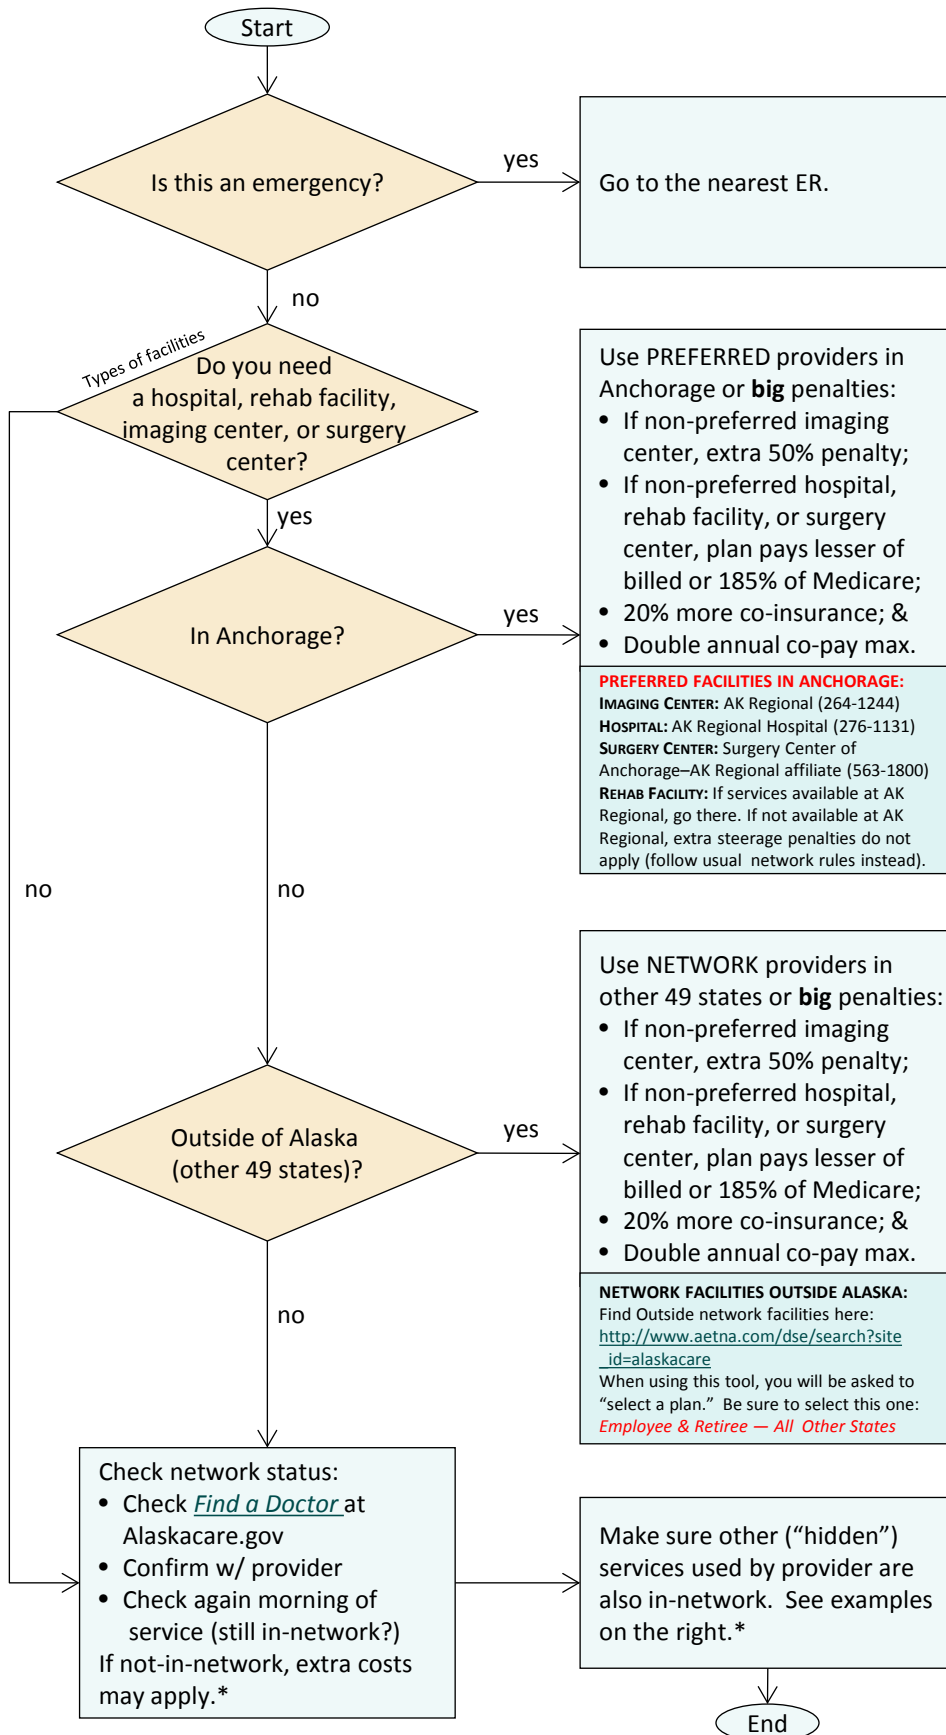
Start

Is this an emergency?

yes

Go to the nearest ER.

no

Types of facilities

Do you need a hospital, rehab facility, imaging center, or surgery center?

Use PREFERRED providers in Anchorage or **big** penalties:
- If non-preferred imaging center, extra 50% penalty;
- If non-preferred hospital, rehab facility, or surgery center, plan pays lesser of billed or 185% of Medicare;
- 20% more co-insurance; &
- Double annual co-pay max.

PREFERRED FACILITIES IN ANCHORAGE:
IMAGING CENTER: AK Regional (264-1244)
HOSPITAL: AK Regional Hospital (276-1131)
SURGERY CENTER: Surgery Center of Anchorage–AK Regional affiliate (563-1800)
REHAB FACILITY: If services available at AK Regional, go there. If not available at AK Regional, extra steerage penalties do not apply (follow usual network rules instead).

yes

In Anchorage?

yes

no

no

Use NETWORK providers in other 49 states or **big** penalties:
- If non-preferred imaging center, extra 50% penalty;
- If non-preferred hospital, rehab facility, or surgery center, plan pays lesser of billed or 185% of Medicare;
- 20% more co-insurance; &
- Double annual co-pay max.

Outside of Alaska (other 49 states)?

yes

NETWORK FACILITIES OUTSIDE ALASKA:
Find Outside network facilities here:
http://www.aetna.com/dse/search?site_id=alaskacare
When using this tool, you will be asked to "select a plan." Be sure to select this one:
*Employee & Retiree — All Other States*

no

Check network status:
- Check *Find a Doctor* at Alaskacare.gov
- Confirm w/ provider
- Check again morning of service (still in-network?)

If not-in-network, extra costs may apply.*

Make sure other ("hidden") services used by provider are also in-network. See examples on the right.*

End